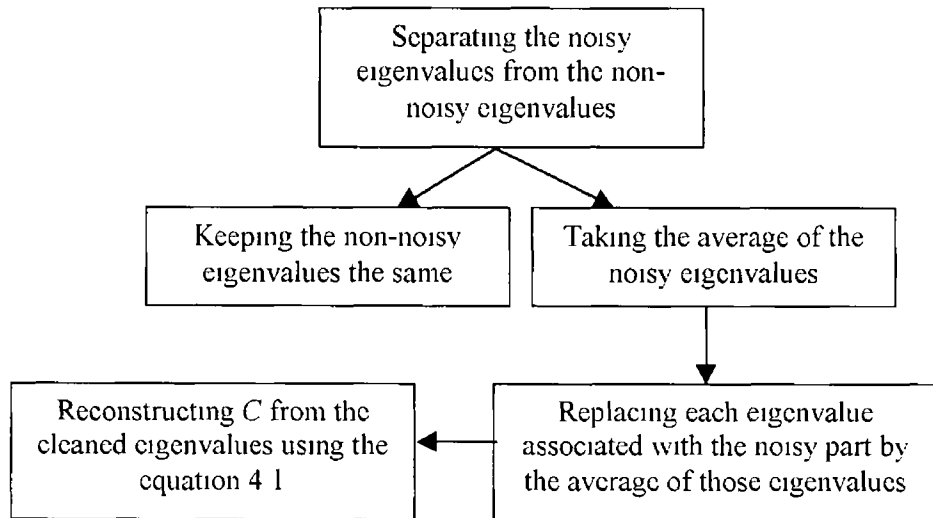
Separating the noisy eigenvalues from the non-noisy eigenvalues

Keeping the non-noisy eigenvalues the same

Taking the average of the noisy eigenvalues

Replacing each eigenvalue associated with the noisy part by the average of those eigenvalues

Reconstructing $C$ from the cleaned eigenvalues using the equation 4 1